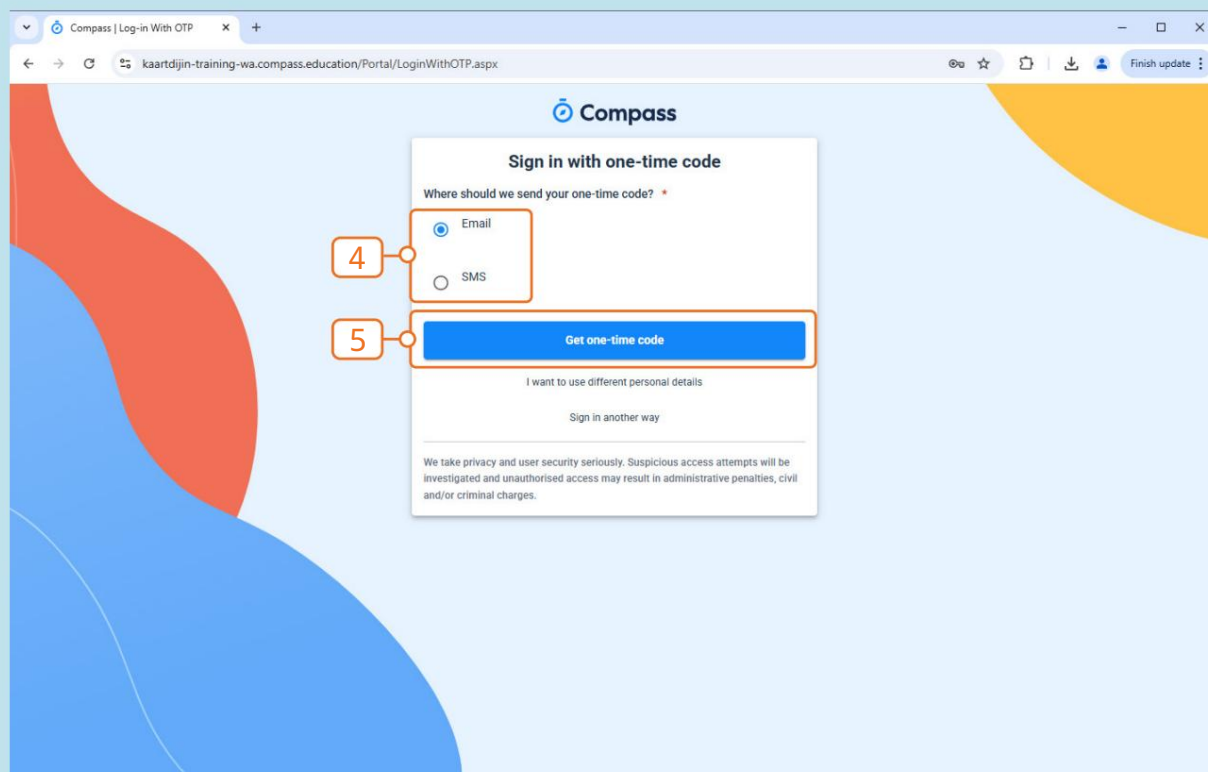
Compass | Log-in With OTP

kaartdijin-training-wa.compass.education/Portal/LoginWithOTP.aspx

Finish update

Compass

Sign in with one-time code

Where should we send your one-time code? *

Email

SMS

4

5

Get one-time code

I want to use different personal details

Sign in another way

We take privacy and user security seriously. Suspicious access attempts will be investigated and unauthorised access may result in administrative penalties, civil and/or criminal charges.